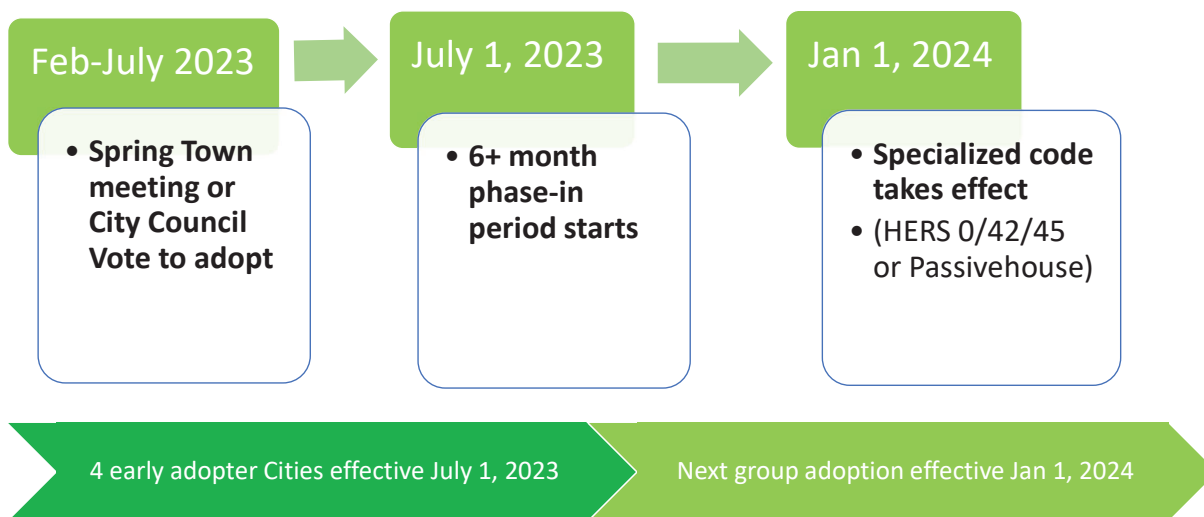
Feb-July 2023

• Spring Town meeting or City Council Vote to adopt

July 1, 2023

• 6+ month phase-in period starts

Jan 1, 2024

• Specialized code takes effect
• (HERS 0/42/45 or Passivehouse)

4 early adopter Cities effective July 1, 2023

Next group adoption effective Jan 1, 2024